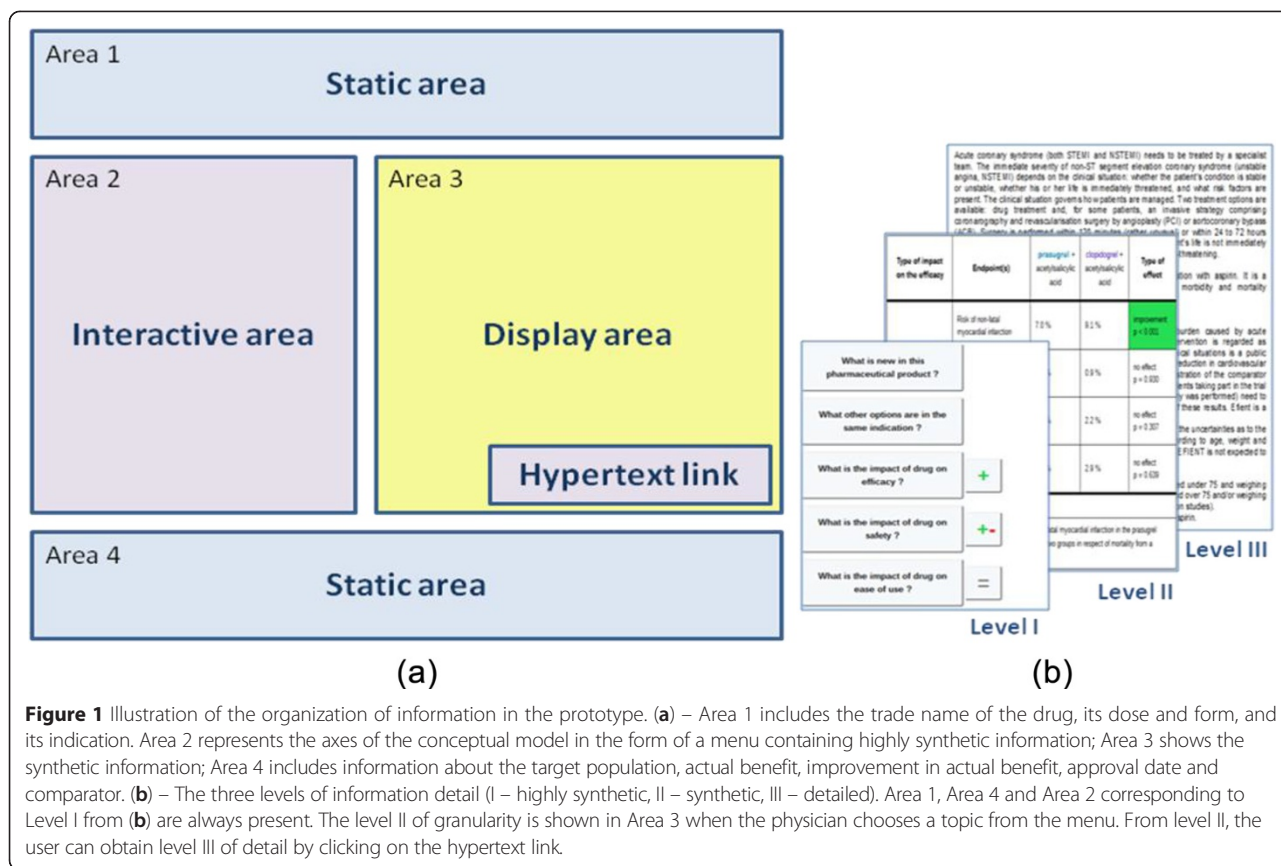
Area 1
Static area

Area 2
Interactive area

Area 3
Display area

Hypertext link

Area 4
Static area

(a)

Acute coronary syndrome (both STEMI and NSTEMI) needs to be treated by a specialist team. The immediate severity of non-ST segment elevation coronary syndrome (unstable angina, NSTEMI) depends on the clinical situation: whether the patient's condition is stable or unstable, whether his or her life is immediately threatened, and what risk factors are present. The clinical situation governs how patients are managed. Two treatment options are available: drug treatment and, for some patients, an invasive strategy comprising coronarography and revascularisation surgery by angioplasty (PCI) or aortocoronary bypass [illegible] or within 24 to 72 hours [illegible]'s life is not immediately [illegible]threatening.

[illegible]tion with aspirin. It is a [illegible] morbidity and mortality

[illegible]urden caused by acute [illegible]vention is regarded as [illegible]ical situations is a public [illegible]duction in cardiovascular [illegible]stration of the comparator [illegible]ents taking part in the trial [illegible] was performed) need to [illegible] these results. Efient is a

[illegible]the uncertainties as to the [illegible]rding to age, weight and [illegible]EFIENT is not expeded to

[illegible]d under 75 and weighing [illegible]d over 75 and/or weighing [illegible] studies).
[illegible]spirin.

| Type of impact on the efficacy | Endpoint(s) | prasugrel + acetylsalicylic acid | clopidogrel + acetylsalicylic acid | Type of effect |
|---|---|---|---|---|
| | Risk of non-fatal myocardial infarction | 7.0 % | 9.1 % | improvement p < 0.001 |
| | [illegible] | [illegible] | 0.9 % | no effect p = 0.930 |
| | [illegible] | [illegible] | 2.2 % | no effect p = 0.307 |
| | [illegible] | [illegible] | 2.9 % | no effect p = 0.639 |

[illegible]tal myocardial infarction in the prasugrel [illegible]two groups in respect of mortality from a

What is new in this pharmaceutical product ?

What other options are in the same indication ?

What is the impact of drug on efficacy ? +

What is the impact of drug on safety ? +-

What is the impact of drug on ease of use ? =

Level I
Level II
Level III

(b)

Figure 1 Illustration of the organization of information in the prototype. (a) – Area 1 includes the trade name of the drug, its dose and form, and its indication. Area 2 represents the axes of the conceptual model in the form of a menu containing highly synthetic information; Area 3 shows the synthetic information; Area 4 includes information about the target population, actual benefit, improvement in actual benefit, approval date and comparator. (b) – The three levels of information detail (I – highly synthetic, II – synthetic, III – detailed). Area 1, Area 4 and Area 2 corresponding to Level I from (b) are always present. The level II of granularity is shown in Area 3 when the physician chooses a topic from the menu. From level II, the user can obtain level III of detail by clicking on the hypertext link.